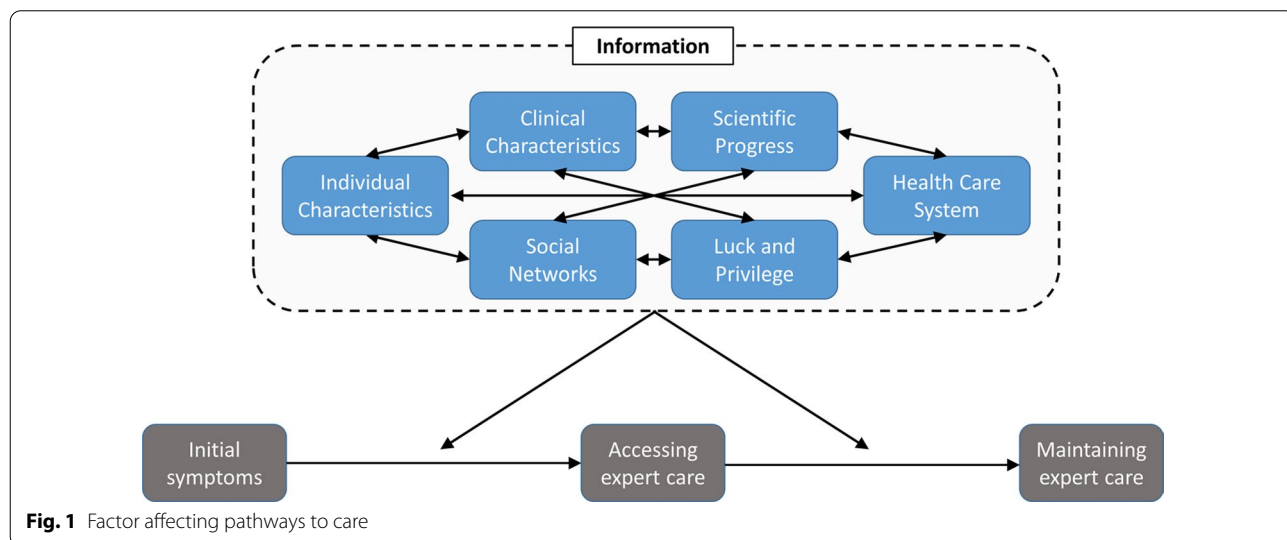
Information

Clinical Characteristics

Scientific Progress

Individual Characteristics

Health Care System

Social Networks

Luck and Privilege

Initial symptoms

Accessing expert care

Maintaining expert care

**Fig. 1** Factor affecting pathways to care